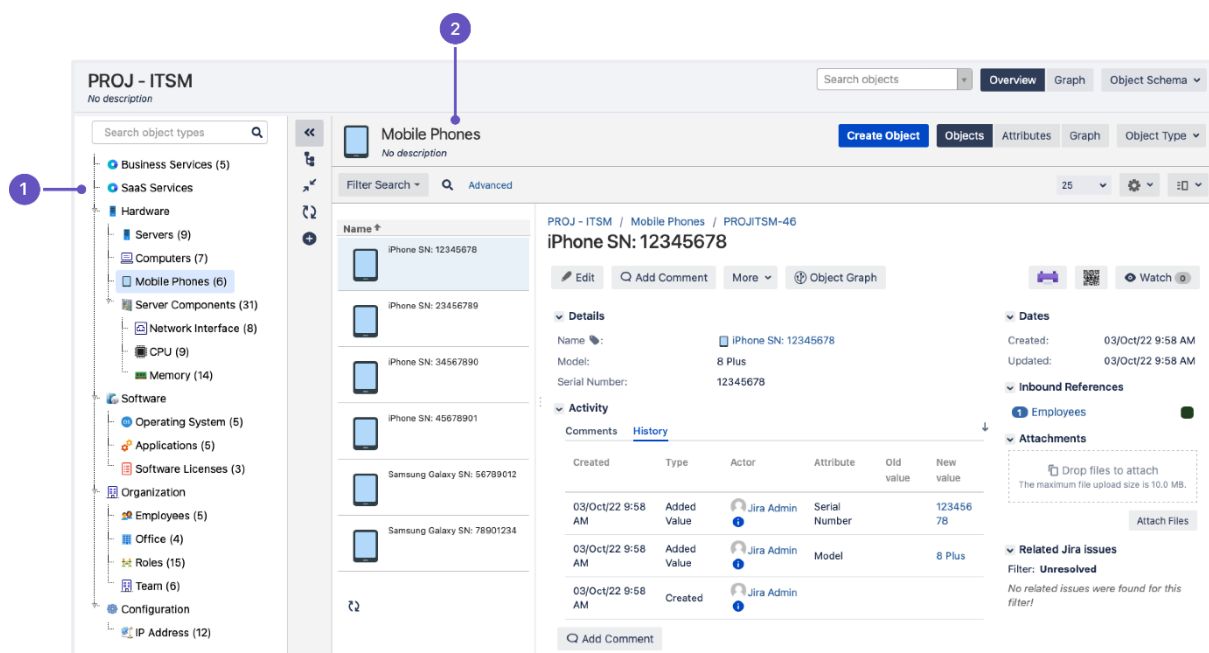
2

1

PROJ - ITSM
No description

Search objects

Overview Graph Object Schema

Search object types

Business Services (5)
SaaS Services
Hardware
Servers (9)
Computers (7)
Mobile Phones (6)
Server Components (31)
Network Interface (8)
CPU (9)
Memory (14)
Software
Operating System (5)
Applications (5)
Software Licenses (3)
Organization
Employees (5)
Office (4)
Roles (15)
Team (6)
Configuration
IP Address (12)

Mobile Phones
No description

Create Object Objects Attributes Graph Object Type

Filter Search Advanced

25

Name

iPhone SN: 12345678
iPhone SN: 23456789
iPhone SN: 34567890
iPhone SN: 45678901
Samsung Galaxy SN: 56789012
Samsung Galaxy SN: 78901234

PROJ - ITSM / Mobile Phones / PROJITSM-46
iPhone SN: 12345678

Edit Add Comment More Object Graph Watch 0

Details
Name: iPhone SN: 12345678
Model: 8 Plus
Serial Number: 12345678

Activity
Comments History

| Created | Type | Actor | Attribute | Old value | New value |
|---|---|---|---|---|---|
| 03/Oct/22 9:58 AM | Added Value | Jira Admin | Serial Number | | 12345678 |
| 03/Oct/22 9:58 AM | Added Value | Jira Admin | Model | | 8 Plus |
| 03/Oct/22 9:58 AM | Created | Jira Admin | | | |

Add Comment

Dates
Created: 03/Oct/22 9:58 AM
Updated: 03/Oct/22 9:58 AM

Inbound References
1 Employees

Attachments
Drop files to attach
The maximum file upload size is 10.0 MB.
Attach Files

Related Jira issues
Filter: Unresolved
No related issues were found for this filter!